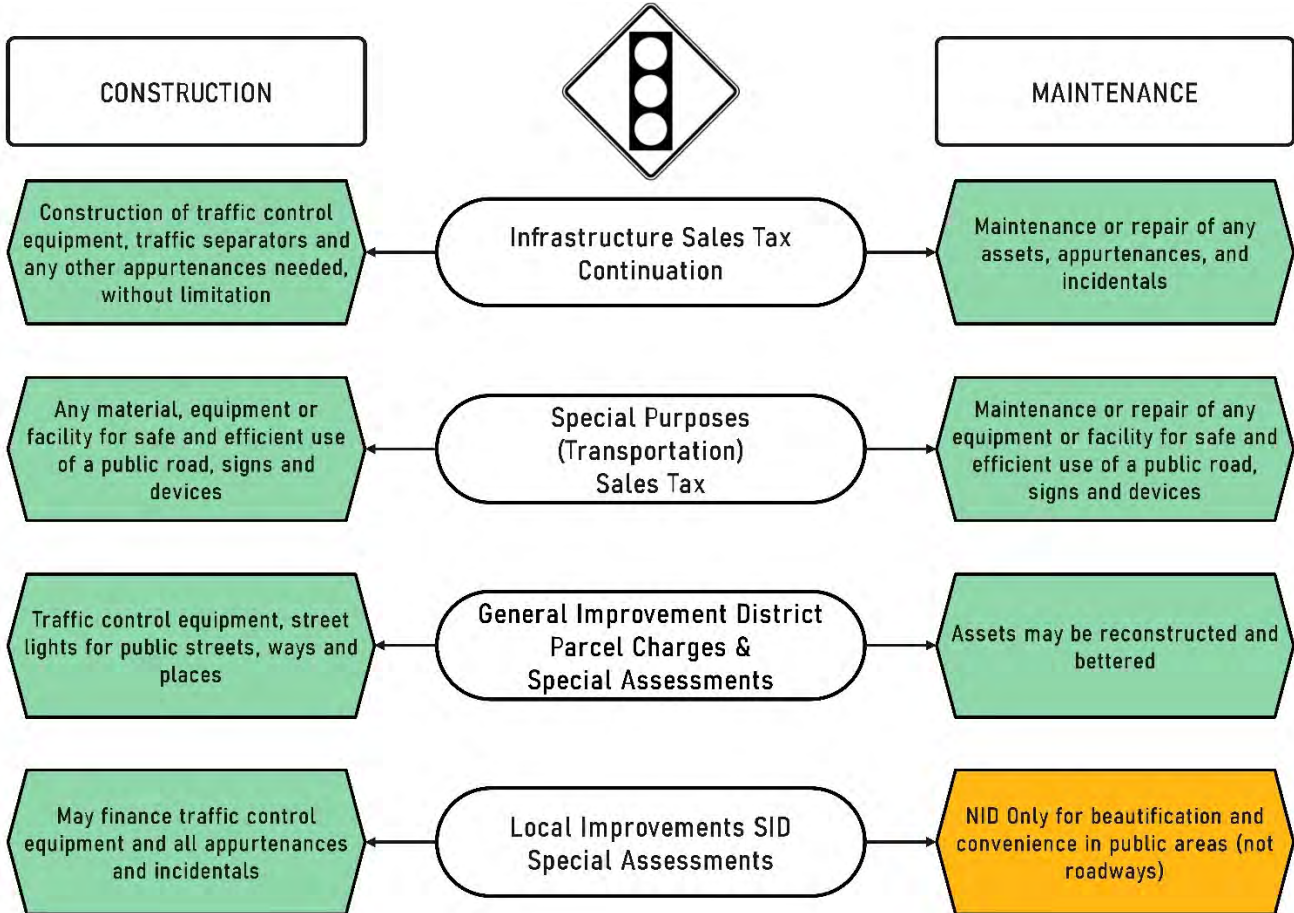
CONSTRUCTION

MAINTENANCE

Construction of traffic control equipment, traffic separators and any other appurtenances needed, without limitation

Infrastructure Sales Tax Continuation

Maintenance or repair of any assets, appurtenances, and incidentals

Any material, equipment or facility for safe and efficient use of a public road, signs and devices

Special Purposes (Transportation) Sales Tax

Maintenance or repair of any equipment or facility for safe and efficient use of a public road, signs and devices

Traffic control equipment, street lights for public streets, ways and places

General Improvement District Parcel Charges & Special Assessments

Assets may be reconstructed and bettered

May finance traffic control equipment and all appurtenances and incidentals

Local Improvements SID Special Assessments

NID Only for beautification and convenience in public areas (not roadways)